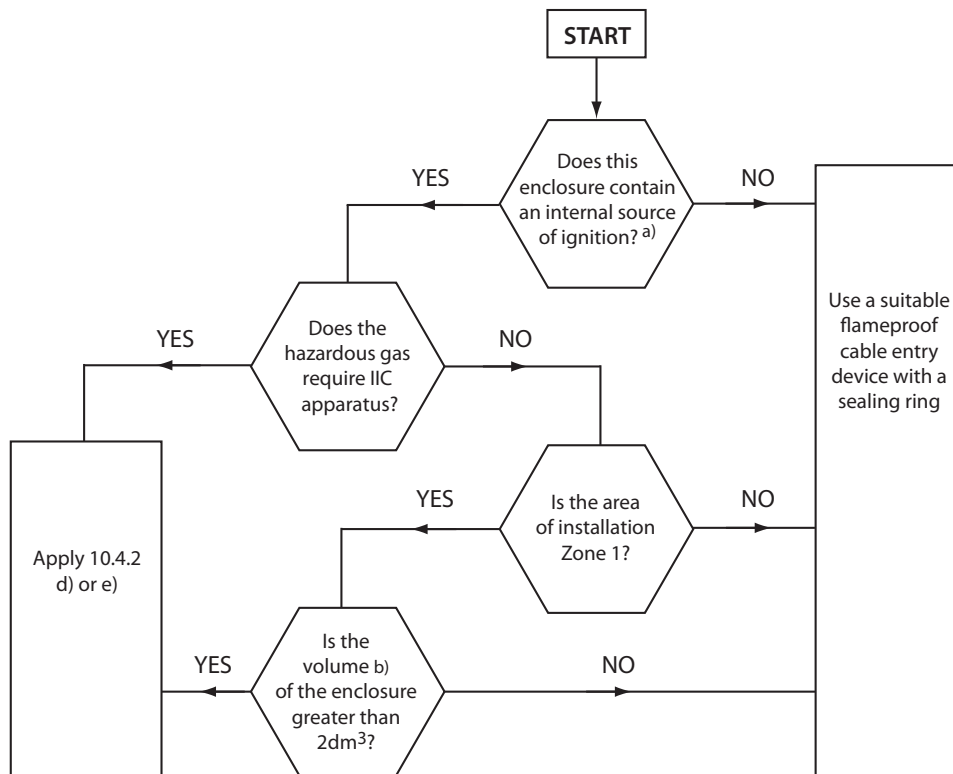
START

Does this enclosure contain an internal source of ignition? a)

YES

NO

Use a suitable flameproof cable entry device with a sealing ring

Does the hazardous gas require IIC apparatus?

YES

NO

Is the area of installation Zone 1?

YES

NO

Apply 10.4.2 d) or e)

Is the volume b) of the enclosure greater than 2dm$^3$?

YES

NO